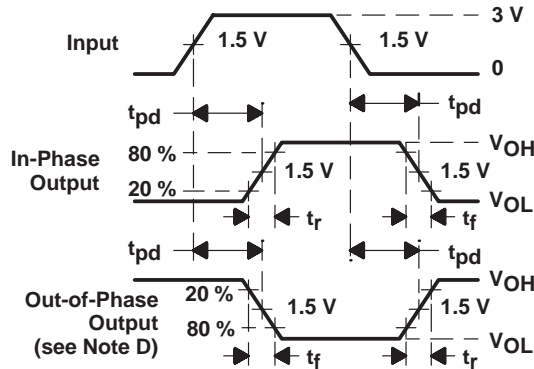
Input
1.5 V
1.5 V
3 V
0
$t_{pd}$
$t_{pd}$
In-Phase Output
80 %
20 %
1.5 V
1.5 V
$V_{OH}$
$V_{OL}$
$t_r$
$t_f$
$t_{pd}$
$t_{pd}$
Out-of-Phase Output (see Note D)
20 %
80 %
1.5 V
$V_{OH}$
$V_{OL}$
$t_f$
$t_r$